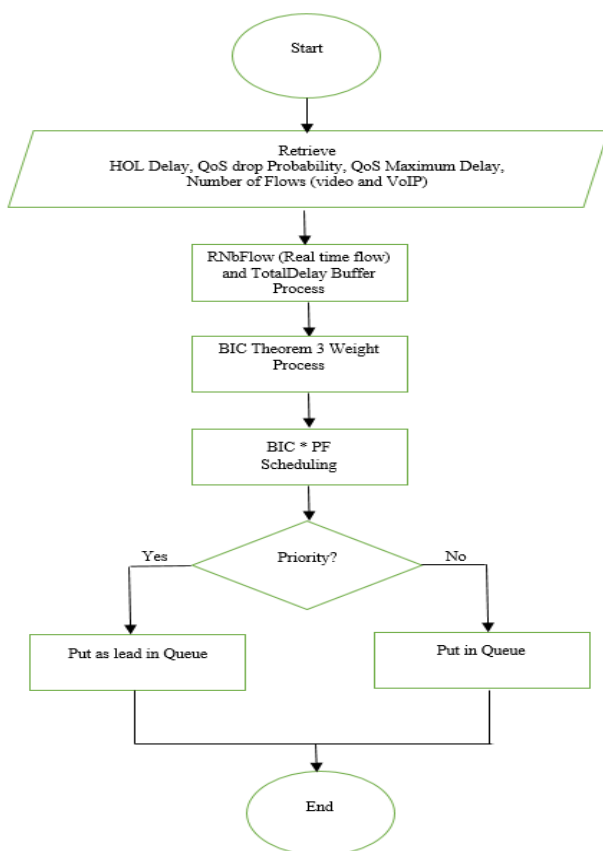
Start

Retrieve
HOL Delay, QoS drop Probability, QoS Maximum Delay, Number of Flows (video and VoIP)

RNbFlow (Real time flow) and TotalDelay Buffer Process

BIC Theorem 3 Weight Process

BIC * PF Scheduling

Priority?

Yes

No

Put as lead in Queue

Put in Queue

End